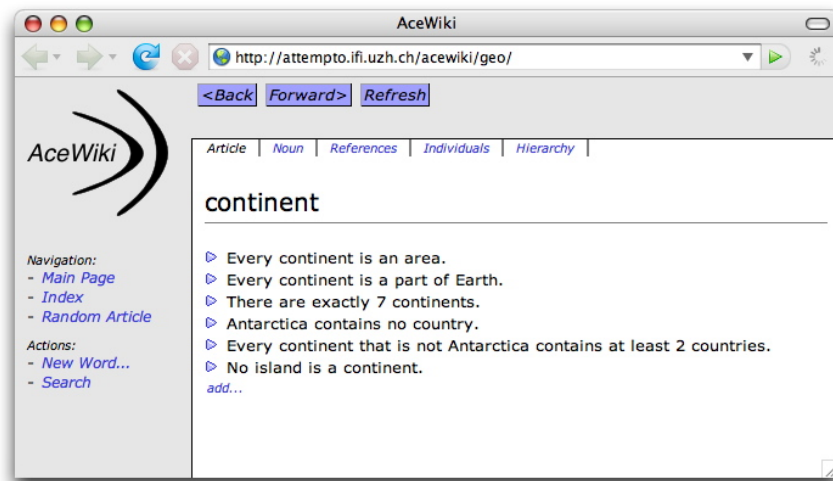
AceWiki

http://attempto.ifi.uzh.ch/acewiki/geo/

<Back Forward> Refresh

AceWiki

Article | Noun | References | Individuals | Hierarchy

continent

Every continent is an area.
Every continent is a part of Earth.
There are exactly 7 continents.
Antarctica contains no country.
Every continent that is not Antarctica contains at least 2 countries.
No island is a continent.
add...

Navigation:
- Main Page
- Index
- Random Article

Actions:
- New Word...
- Search